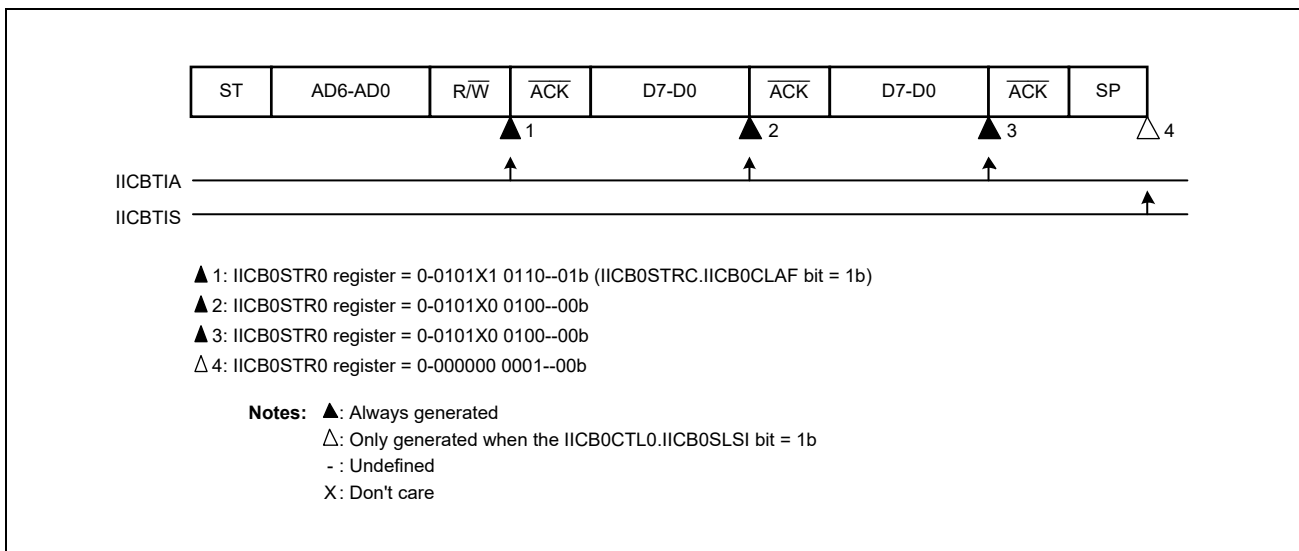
| ST | AD6-AD0 | R/$\overline{W}$ | $\overline{ACK}$ | D7-D0 | $\overline{ACK}$ | D7-D0 | $\overline{ACK}$ | SP |
|---|---|---|---|---|---|---|---|---|

▲1 ▲2 ▲3 △4

IICBTIA

IICBTIS

▲1: IICB0STR0 register = 0-0101X1 0110--01b (IICB0STRC.IICB0CLAF bit = 1b)

▲2: IICB0STR0 register = 0-0101X0 0100--00b

▲3: IICB0STR0 register = 0-0101X0 0100--00b

△4: IICB0STR0 register = 0-000000 0001--00b

Notes: ▲: Always generated
△: Only generated when the IICB0CTL0.IICB0SLSI bit = 1b
- : Undefined
X: Don't care